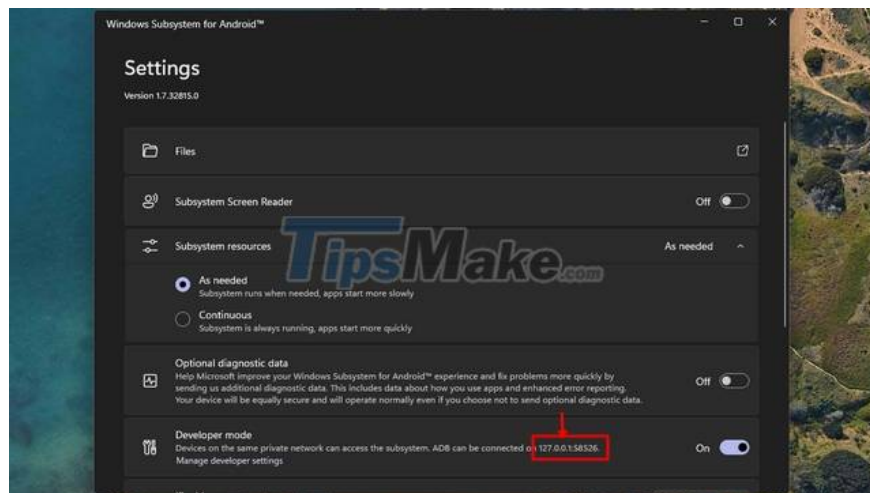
Windows Subsystem for Android™

Settings

Version 1.7.32815.0

Files

Subsystem Screen Reader

Off

Subsystem resources

As needed

As needed
Subsystem runs when needed, apps start more slowly

Continuous
Subsystem is always running, apps start more quickly

TipsMake.com

Optional diagnostic data
Help Microsoft improve your Windows Subsystem for Android™ experience and fix problems more quickly by sending us additional diagnostic data. This includes data about how you use apps and enhanced error reporting. Your device will be equally secure and will operate normally even if you choose not to send optional diagnostic data.

Off

Developer mode
Devices on the same private network can access the subsystem. ADB can be connected on 127.0.0.1:58526.
Manage developer settings

On